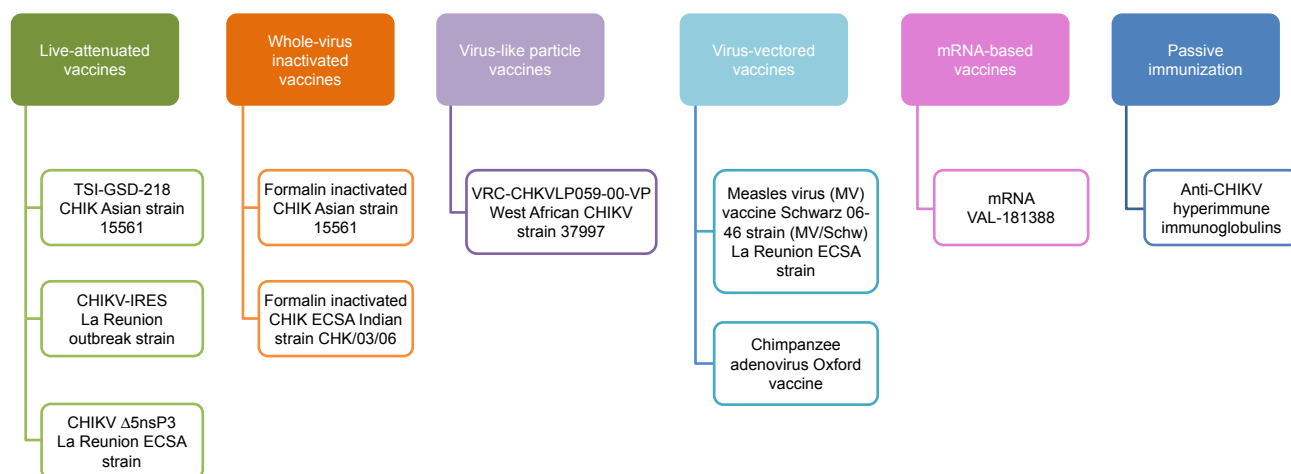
Live-attenuated vaccines

TSI-GSD-218 CHIK Asian strain 15561

CHIKV-IRES La Reunion outbreak strain

CHIKV $\Delta$5nsP3 La Reunion ECSA strain

Whole-virus inactivated vaccines

Formalin inactivated CHIK Asian strain 15561

Formalin inactivated CHIK ECSA Indian strain CHK/03/06

Virus-like particle vaccines

VRC-CHKVLP059-00-VP West African CHIKV strain 37997

Virus-vectored vaccines

Measles virus (MV) vaccine Schwarz 06-46 strain (MV/Schw) La Reunion ECSA strain

Chimpanzee adenovirus Oxford vaccine

mRNA-based vaccines

mRNA VAL-181388

Passive immunization

Anti-CHIKV hyperimmune immunoglobulins